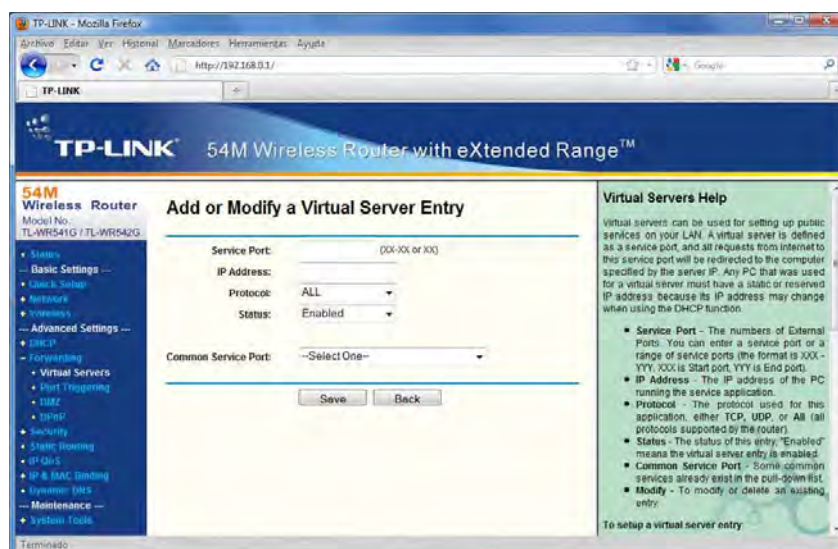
TP-LINK - Mozilla Firefox

Archivo Editar Ver Historial Marcadores Herramientas Ayuda

http://192.168.0.1/

Google

TP-LINK

TP-LINK® 54M Wireless Router with eXtended Range™

54M Wireless Router
Model No.: TL-WR541G / TL-WR542G

• Status
--- Basic Settings ---
• Quick Setup
• Network
• Wireless
--- Advanced Settings ---
• DHCP
• Forwarding
• Virtual Servers
• Port Triggering
• DMZ
• UPnP
• Security
• Static Routing
• IP QoS
• IP & MAC Binding
• Dynamic DNS
--- Maintenance ---
• System Tools

Add or Modify a Virtual Server Entry

Service Port: (XX-XX or XX)
IP Address:
Protocol: ALL
Status: Enabled

Common Service Port: --Select One--

Save Back

Virtual Servers Help

Virtual servers can be used for setting up public services on your LAN. A virtual server is defined as a service port, and all requests from internet to this service port will be redirected to the computer specified by the server IP. Any PC that was used for a virtual server must have a static or reserved IP address because its IP address may change when using the DHCP function.

• Service Port - The numbers of External Ports. You can enter a service port or a range of service ports (the format is XXX - YYY, XXX is Start port, YYY is End port).
• IP Address - The IP address of the PC running the service application.
• Protocol - The protocol used for this application, either TCP, UDP, or All (all protocols supported by the router).
• Status - The status of this entry, "Enabled" means the virtual server entry is enabled.
• Common Service Port - Some common services already exist in the pull-down list.
• Modify - To modify or delete an existing entry.

To setup a virtual server entry

Terminado